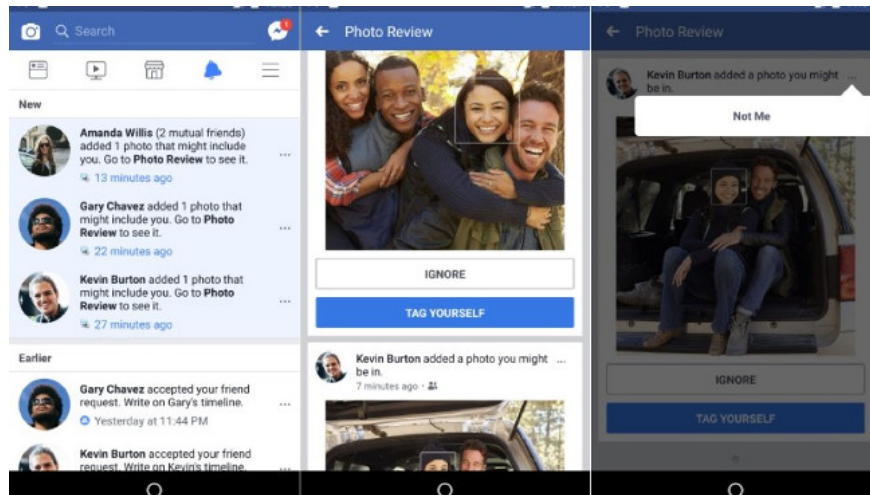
Search

New

Amanda Willis (2 mutual friends) added 1 photo that might include you. Go to Photo Review to see it.
13 minutes ago

Gary Chavez added 1 photo that might include you. Go to Photo Review to see it.
22 minutes ago

Kevin Burton added 1 photo that might include you. Go to Photo Review to see it.
27 minutes ago

Earlier

Gary Chavez accepted your friend request. Write on Gary's timeline.
Yesterday at 11:44 PM

Kevin Burton accepted your friend request. Write on Kevin's timeline.

Photo Review

IGNORE

TAG YOURSELF

Kevin Burton added a photo you might be in.
7 minutes ago

Photo Review

Kevin Burton added a photo you might be in.

Not Me

IGNORE

TAG YOURSELF